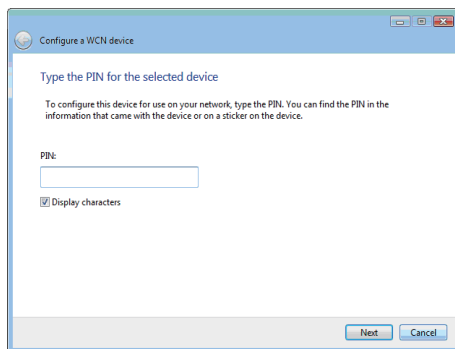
Configure a WCN device

Type the PIN for the selected device

To configure this device for use on your network, type the PIN. You can find the PIN in the information that came with the device or on a sticker on the device.

PIN:

Display characters

Next Cancel